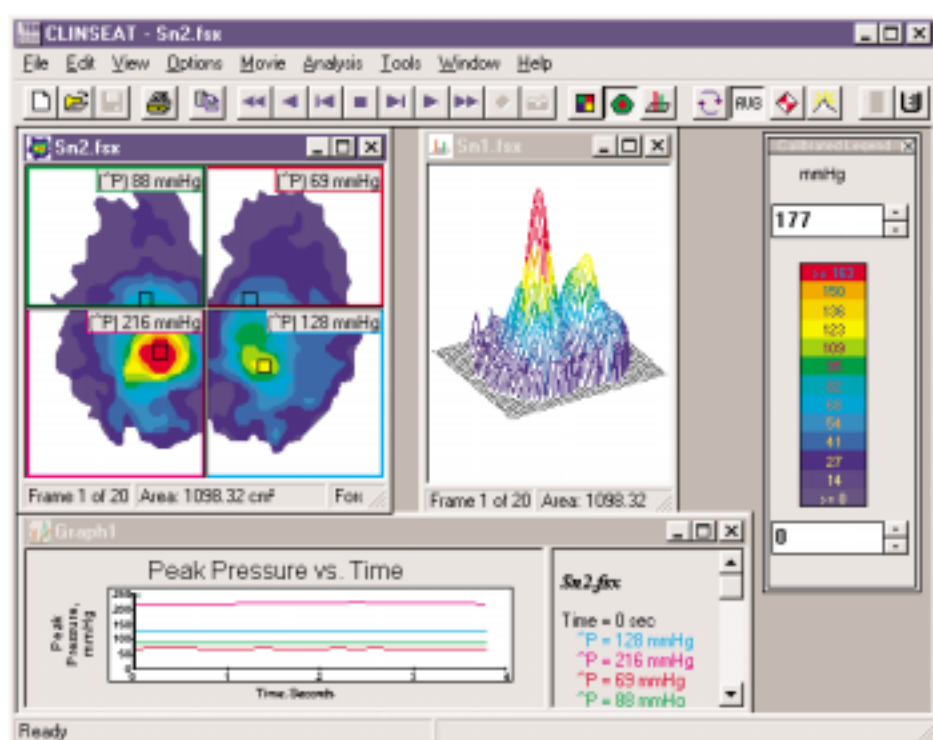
CLINSEAT - Sn2.fsx

File Edit View Options Movie Analysis Tools Window Help

Sn2.fsx

^P| 88 mmHg
^P| 69 mmHg
^P| 216 mmHg
^P| 128 mmHg

Frame 1 of 20 Area: 1098.32 cm²

Sn1.fsx

Frame 1 of 20 Area: 1098.32

Calibrated Legend

mmHg

177

>= 163
150
136
123
109
95
82
68
54
41
27
14
>= 0

0

Graph1

Peak Pressure vs. Time

Peak Pressure, mmHg

250
200
150
100
50
0

0 1 2 3 4

Time, Seconds

Sn2.fsx:

Time = 0 sec
^P = 128 mmHg
^P = 216 mmHg
^P = 69 mmHg
^P = 88 mmHg

Ready